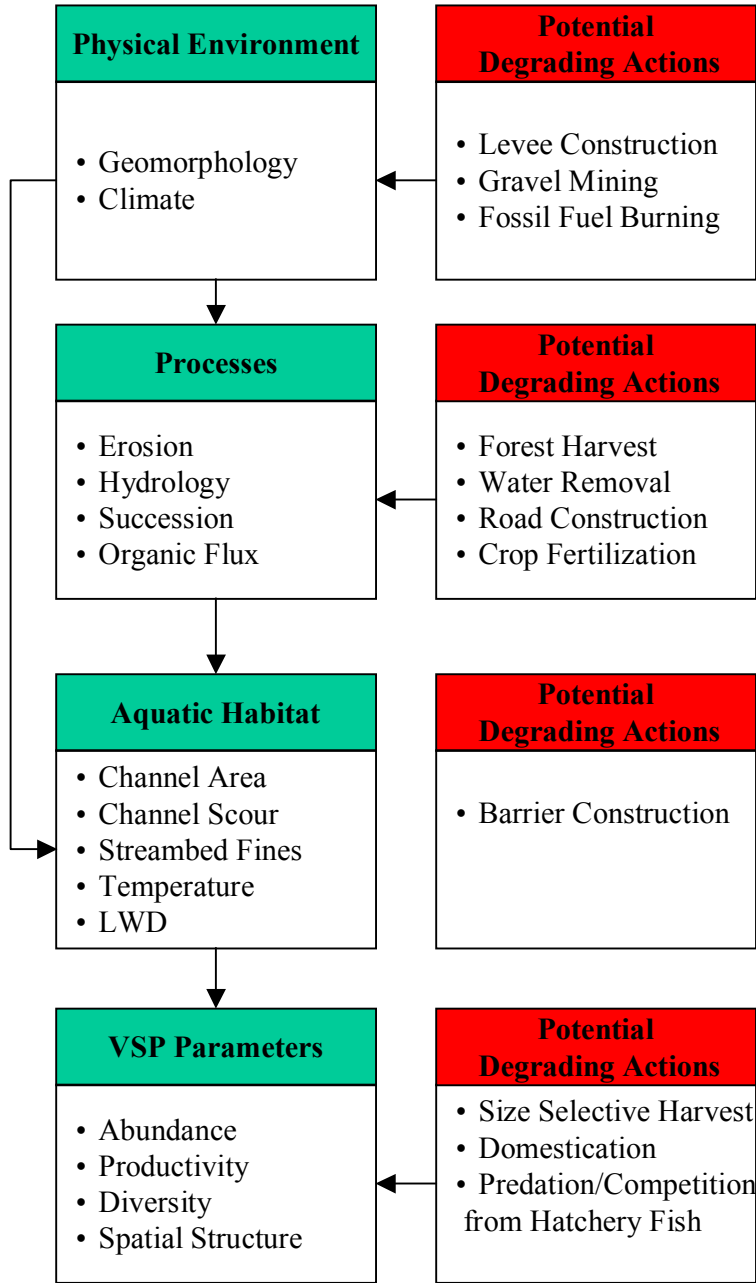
Physical Environment

• Geomorphology
• Climate

Potential Degrading Actions

• Levee Construction
• Gravel Mining
• Fossil Fuel Burning

Processes

• Erosion
• Hydrology
• Succession
• Organic Flux

Potential Degrading Actions

• Forest Harvest
• Water Removal
• Road Construction
• Crop Fertilization

Aquatic Habitat

• Channel Area
• Channel Scour
• Streambed Fines
• Temperature
• LWD

Potential Degrading Actions

• Barrier Construction

VSP Parameters

• Abundance
• Productivity
• Diversity
• Spatial Structure

Potential Degrading Actions

• Size Selective Harvest
• Domestication
• Predation/Competition from Hatchery Fish